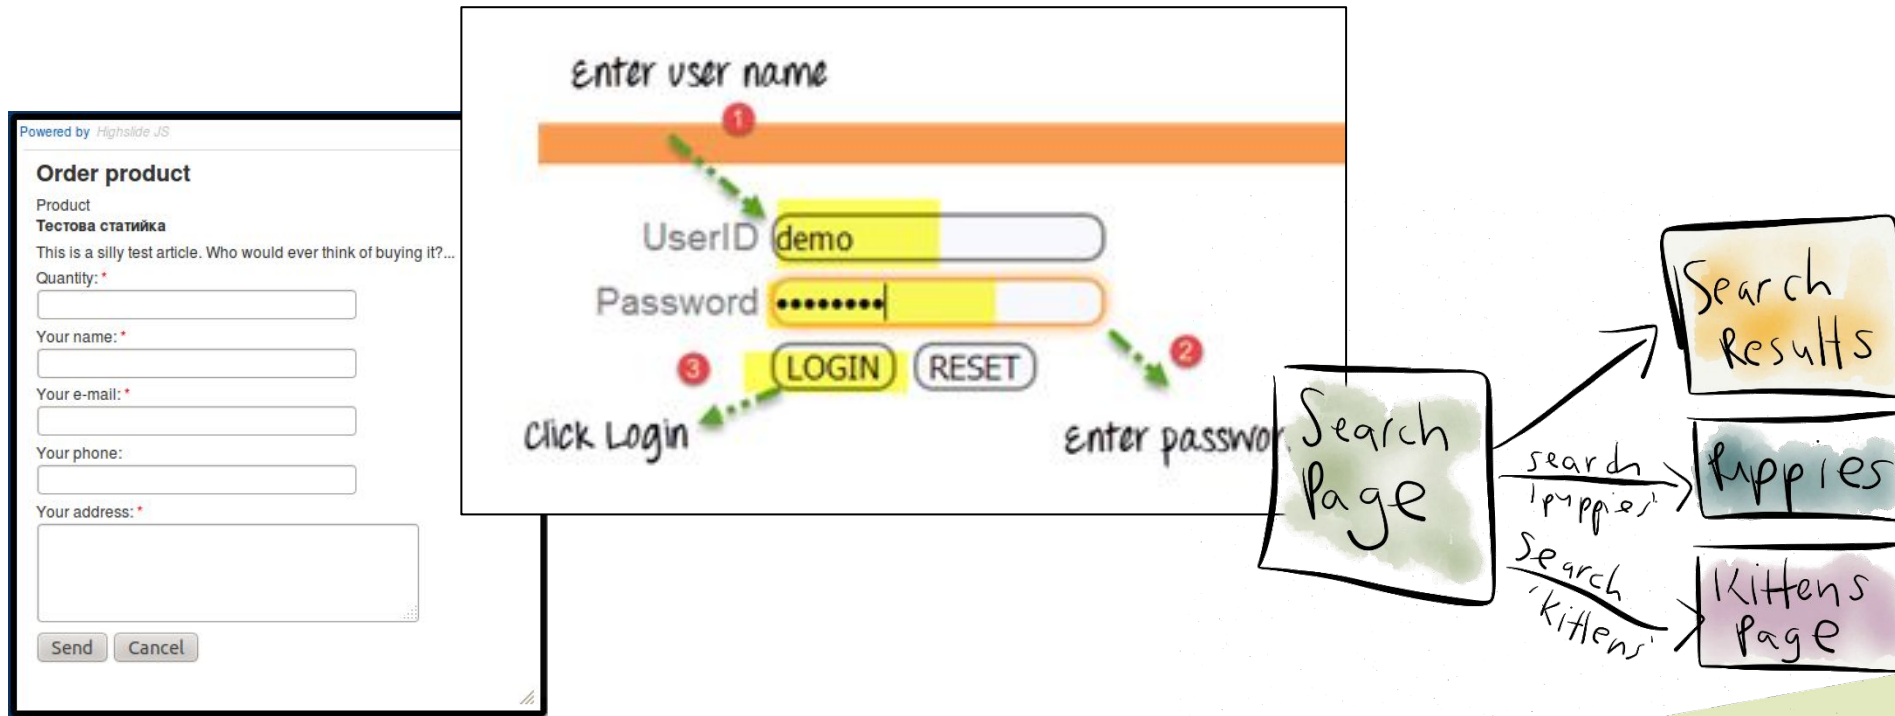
Powered by Highslide JS

Order product

Product
Тестова статийка

This is a silly test article. Who would ever think of buying it?...

Quantity: *

Your name: *

Your e-mail: *

Your phone:

Your address: *

Send Cancel

Enter user name

1

UserID demo

Password ●●●●●●●●●

2

3

LOGIN RESET

Click Login

Enter passwor

Search Page

search 'puppies'

Search 'kittens'

Search Results

Puppies

Kittens Page